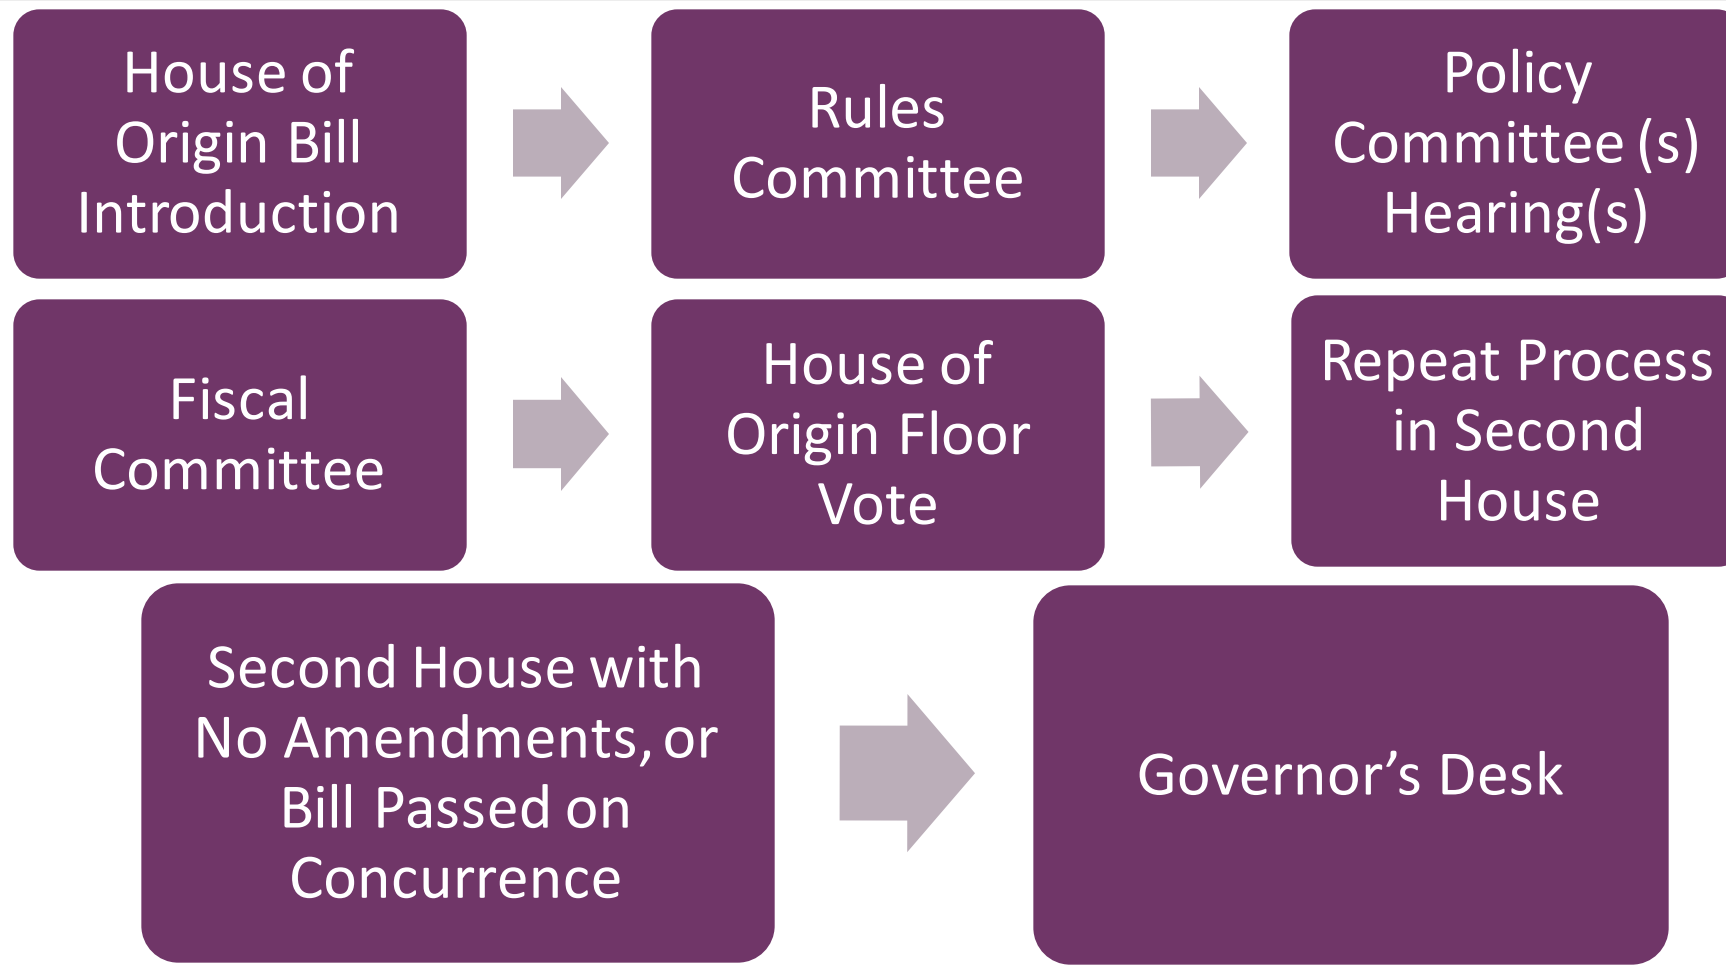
House of Origin Bill Introduction

Rules Committee

Policy Committee (s) Hearing(s)

Fiscal Committee

House of Origin Floor Vote

Repeat Process in Second House

Second House with No Amendments, or Bill Passed on Concurrence

Governor’s Desk